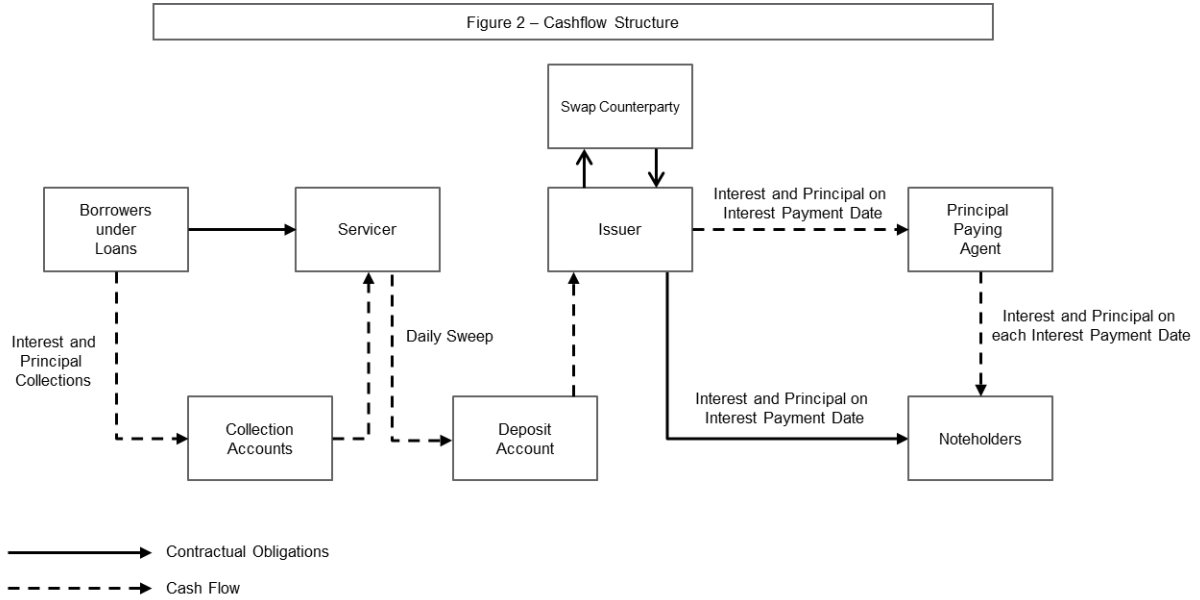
Figure 2 – Cashflow Structure

Swap Counterparty

Borrowers under Loans

Servicer

Issuer

Interest and Principal on Interest Payment Date

Principal Paying Agent

Interest and Principal Collections

Daily Sweep

Interest and Principal on each Interest Payment Date

Interest and Principal on Interest Payment Date

Collection Accounts

Deposit Account

Noteholders

Contractual Obligations

Cash Flow